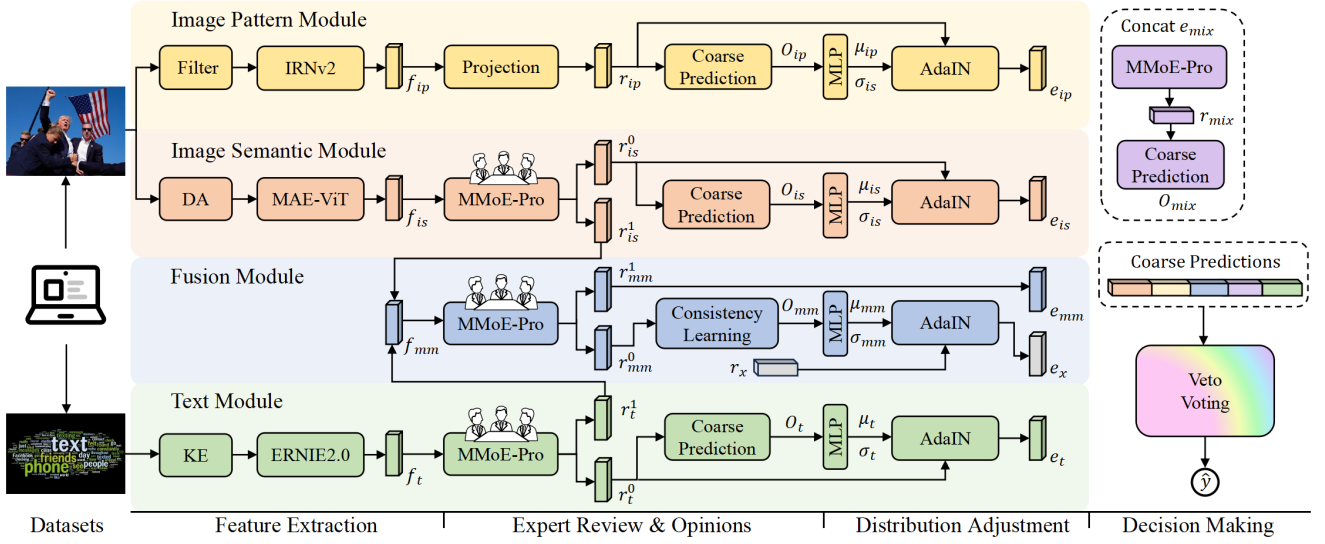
Image Pattern Module

Filter
IRNv2
$f_{ip}$
Projection
$r_{ip}$
Coarse Prediction
$O_{ip}$
MLP
$\mu_{ip}$
$\sigma_{is}$
AdaIN
$e_{ip}$

Concat $e_{mix}$
MMoE-Pro
$r_{mix}$
Coarse Prediction
$O_{mix}$

Image Semantic Module

DA
MAE-ViT
$f_{is}$
MMoE-Pro
$r_{is}^0$
$r_{is}^1$
Coarse Prediction
$O_{is}$
MLP
$\mu_{is}$
$\sigma_{is}$
AdaIN
$e_{is}$

Coarse Predictions

Fusion Module

$f_{mm}$
MMoE-Pro
$r_{mm}^1$
$r_{mm}^0$
Consistency Learning
$O_{mm}$
MLP
$\mu_{mm}$
$\sigma_{mm}$
AdaIN
$e_{mm}$
$r_x$
$e_x$

Veto Voting
$\hat{y}$

Text Module

text friends phone people day

KE
ERNIE2.0
$f_t$
MMoE-Pro
$r_t^1$
$r_t^0$
Coarse Prediction
$O_t$
MLP
$\mu_t$
$\sigma_t$
AdaIN
$e_t$

Datasets
Feature Extraction
Expert Review & Opinions
Distribution Adjustment
Decision Making